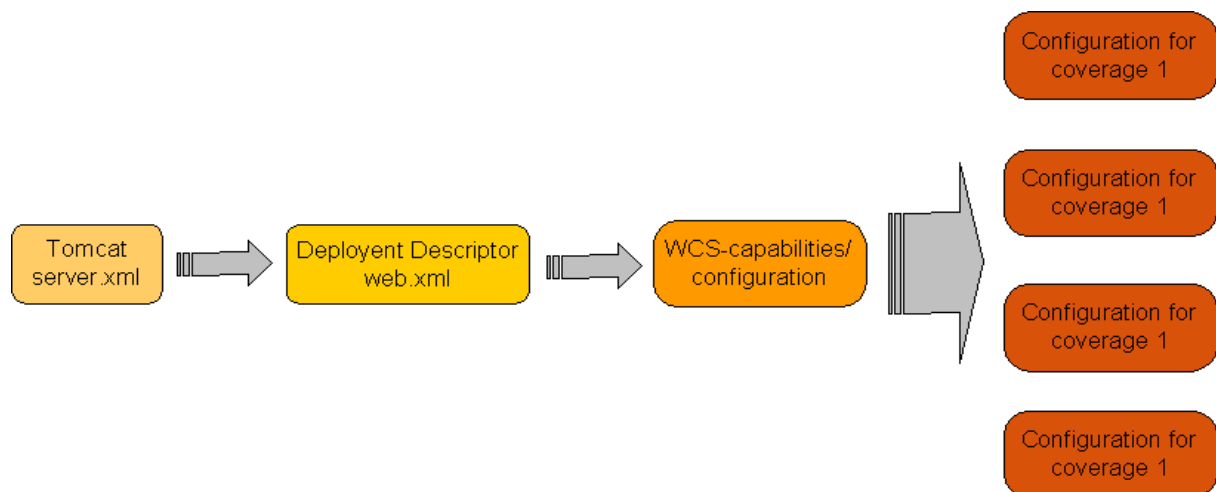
Tomcat server.xml

Deployent Descriptor web.xml

WCS-capabilities/ configuration

Configuration for coverage 1

Configuration for coverage 1

Configuration for coverage 1

Configuration for coverage 1